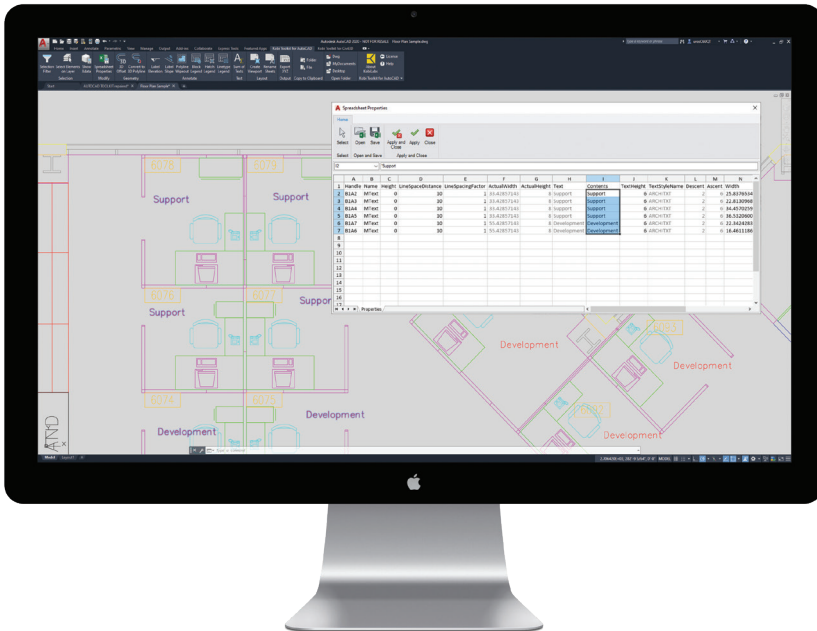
Spreadsheet Properties

Home

Select Open Save Apply and Close Apply Close

Select Open and Save Apply and Close

I2 Support

| | A | B | C | D | E | F | G | H | I | J | K | L | M | N |
|---|---|---|---|---|---|---|---|---|---|---|---|---|---|---|
| 1 | Handle | Name | Height | LineSpaceDistance | LineSpacingFactor | ActualWidth | ActualHeight | Text | Contents | TextHeight | TextStyleName | Descent | Ascent | Width |
| 2 | B1A2 | MText | 0 | 30 | 1 | 33.42857143 | 6 | Support | Support | 6 | ARCHITXT | 2 | 6 | 25.8376554 |
| 3 | B1A3 | MText | 0 | 30 | 1 | 33.42857143 | 6 | Support | Support | 6 | ARCHITXT | 2 | 6 | 22.8130966 |
| 4 | B1A4 | MText | 0 | 30 | 1 | 33.42857143 | 6 | Support | Support | 6 | ARCHITXT | 2 | 6 | 34.4570259 |
| 5 | B1A5 | MText | 0 | 30 | 1 | 33.42857143 | 6 | Support | Support | 6 | ARCHITXT | 2 | 6 | 36.5320600 |
| 6 | B1A7 | MText | 0 | 30 | 1 | 55.42857143 | 6 | Development | Development | 6 | ARCHITXT | 2 | 6 | 22.2424283 |
| 7 | B1A6 | MText | 0 | 30 | 1 | 55.42857143 | 6 | Development | Development | 6 | ARCHITXT | 2 | 6 | 16.4611186 |
| 8 | | | | | | | | | | | | | | |
| 9 | | | | | | | | | | | | | | |
| 10 | | | | | | | | | | | | | | |
| 11 | | | | | | | | | | | | | | |
| 12 | | | | | | | | | | | | | | |
| 13 | | | | | | | | | | | | | | |
| 14 | | | | | | | | | | | | | | |
| 15 | | | | | | | | | | | | | | |
| 16 | | | | | | | | | | | | | | |
| 17 | | | | | | | | | | | | | | |

Properties

8078 8079 Support Support Support Support 8072 8073 8074 8075 Development Development Development Development

Model Layout1 MODEL